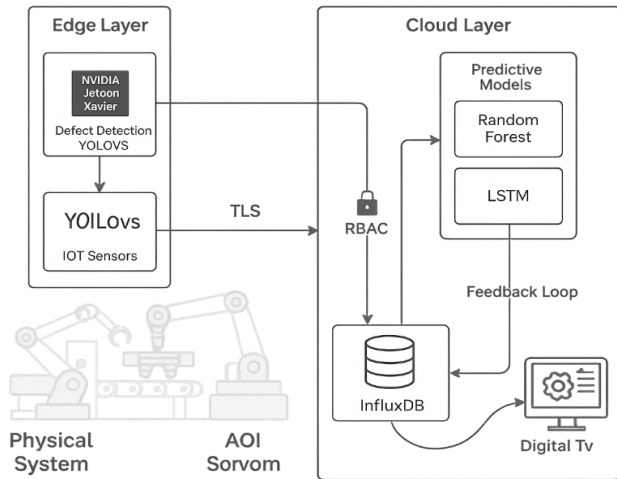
Edge Layer

NVIDIA Jetoon Xavier

Defect Detection YOLOVS

YOILovs

IOT Sensors

TLS

RBAC

Cloud Layer

Predictive Models

Random Forest

LSTM

Feedback Loop

InfluxDB

Digital Tv

Physical System

AOI Sorvom